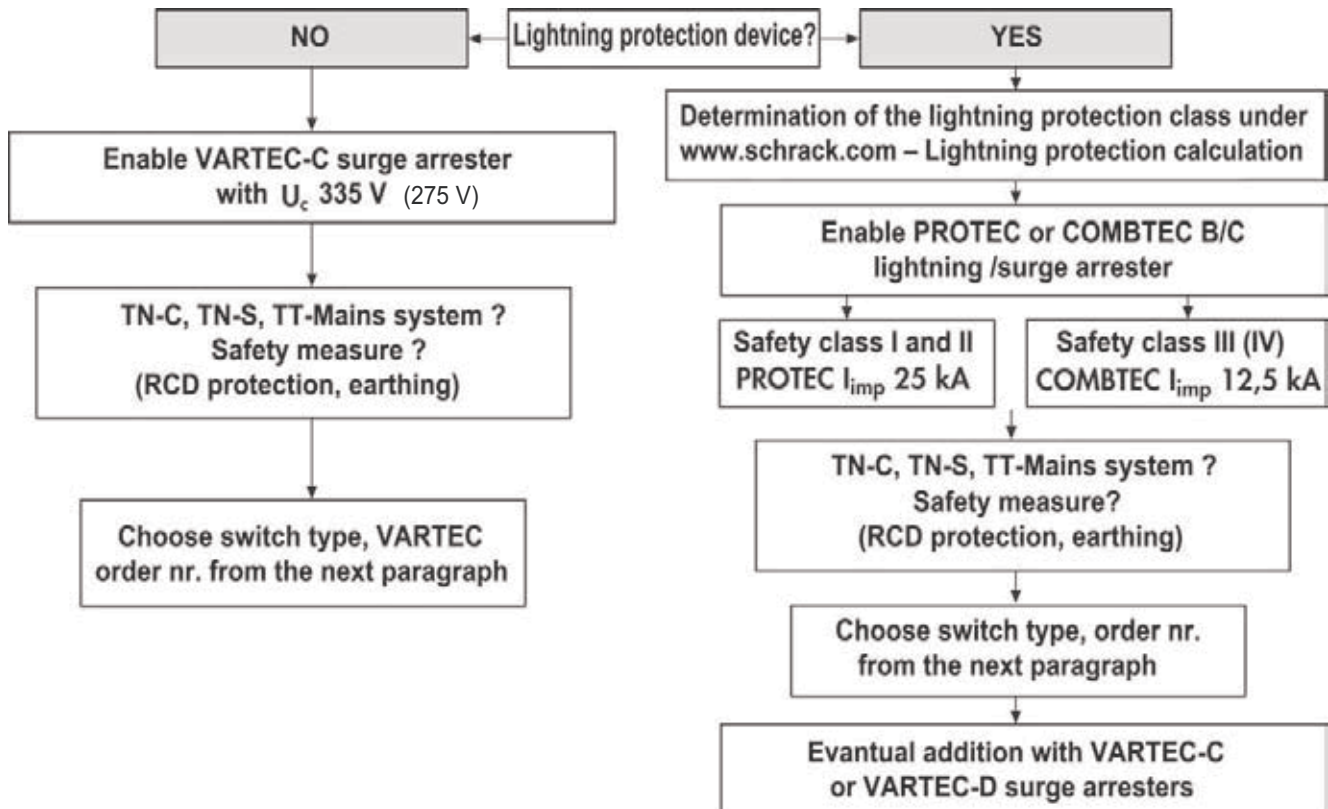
NO

Lightning protection device?

YES

Enable VARTEC-C surge arrester with $U_c$ 335 V (275 V)

TN-C, TN-S, TT-Mains system ? Safety measure ? (RCD protection, earthing)

Choose switch type, VARTEC order nr. from the next paragraph

Determination of the lightning protection class under www.schrack.com – Lightning protection calculation

Enable PROTEC or COMBTEC B/C lightning /surge arrester

Safety class I and II PROTEC $I_{imp}$ 25 kA

Safety class III (IV) COMBTEC $I_{imp}$ 12,5 kA

TN-C, TN-S, TT-Mains system ? Safety measure? (RCD protection, earthing)

Choose switch type, order nr. from the next paragraph

Evantual addition with VARTEC-C or VARTEC-D surge arresters